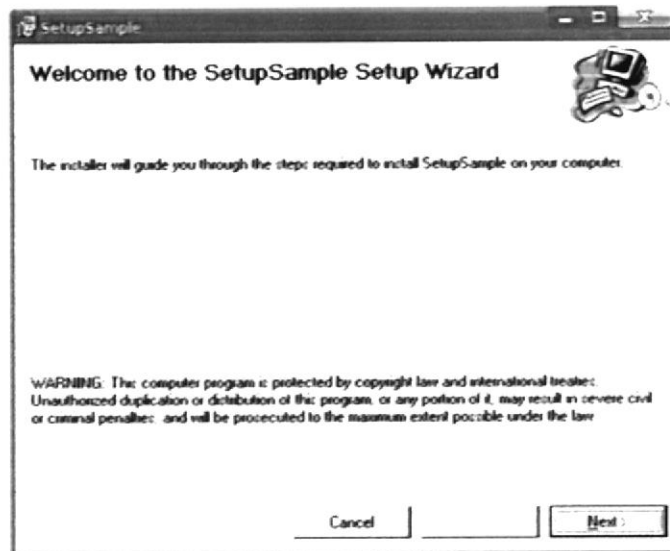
SetupSample

Welcome to the SetupSample Setup Wizard

The installer will guide you through the steps required to install SetupSample on your computer.

WARNING: This computer program is protected by copyright law and international treaties. Unauthorized duplication or distribution of this program, or any portion of it, may result in severe civil or criminal penalties, and will be prosecuted to the maximum extent possible under the law.

Cancel

Next >